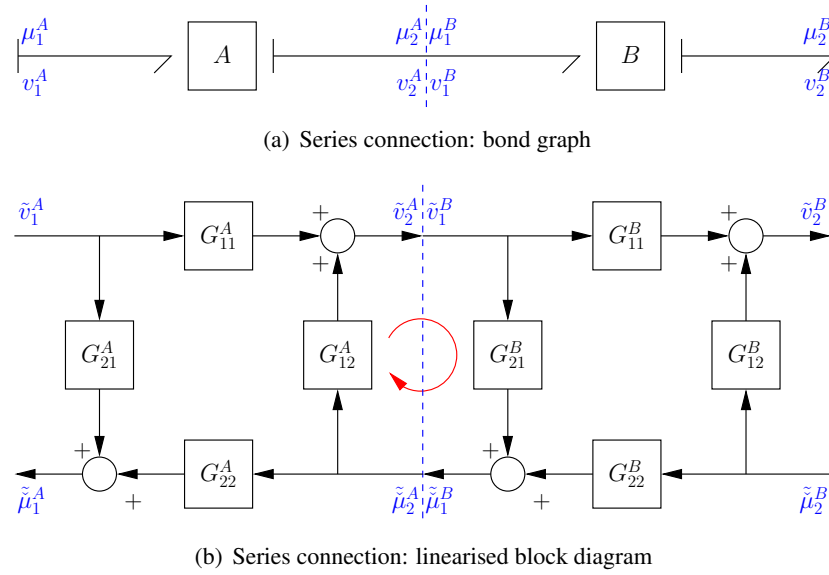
$\mu_1^A$ $v_1^A$ $A$ $\mu_2^A$ $\mu_1^B$ $v_2^A$ $v_1^B$ $B$ $\mu_2^B$ $v_2^B$

(a) Series connection: bond graph

$\tilde{v}_1^A$ $G_{11}^A$ + + $\tilde{v}_2^A$ $\tilde{v}_1^B$ $G_{11}^B$ + + $\tilde{v}_2^B$

$G_{21}^A$ $G_{12}^A$ $G_{21}^B$ $G_{12}^B$

+ $\tilde{\mu}_1^A$ + $G_{22}^A$ $\tilde{\mu}_2^A$ $\tilde{\mu}_1^B$ + + $G_{22}^B$ $\tilde{\mu}_2^B$

(b) Series connection: linearised block diagram